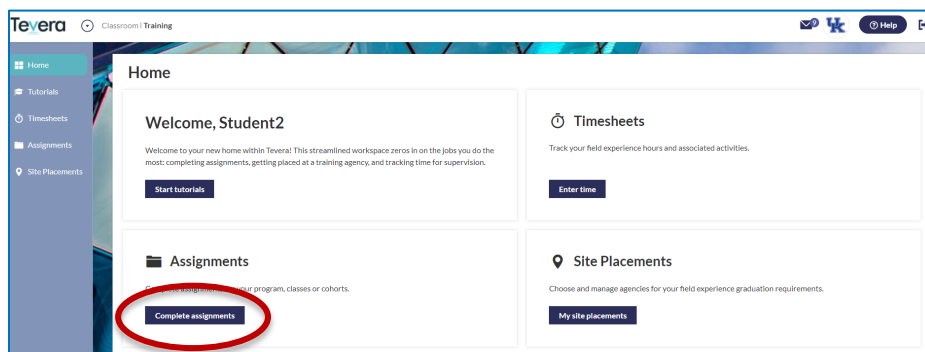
Tevera Classroom | Training

9 UK Help

Home
Tutorials
Timesheets
Assignments
Site Placements

Home

Welcome, Student2

Welcome to your new home within Tevera! This streamlined workspace zeros in on the jobs you do the most: completing assignments, getting placed at a training agency, and tracking time for supervision.

Start tutorials

Timesheets

Track your field experience hours and associated activities.

Enter time

Assignments

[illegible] your program, classes or cohorts.

Complete assignments

Site Placements

Choose and manage agencies for your field experience graduation requirements.

My site placements